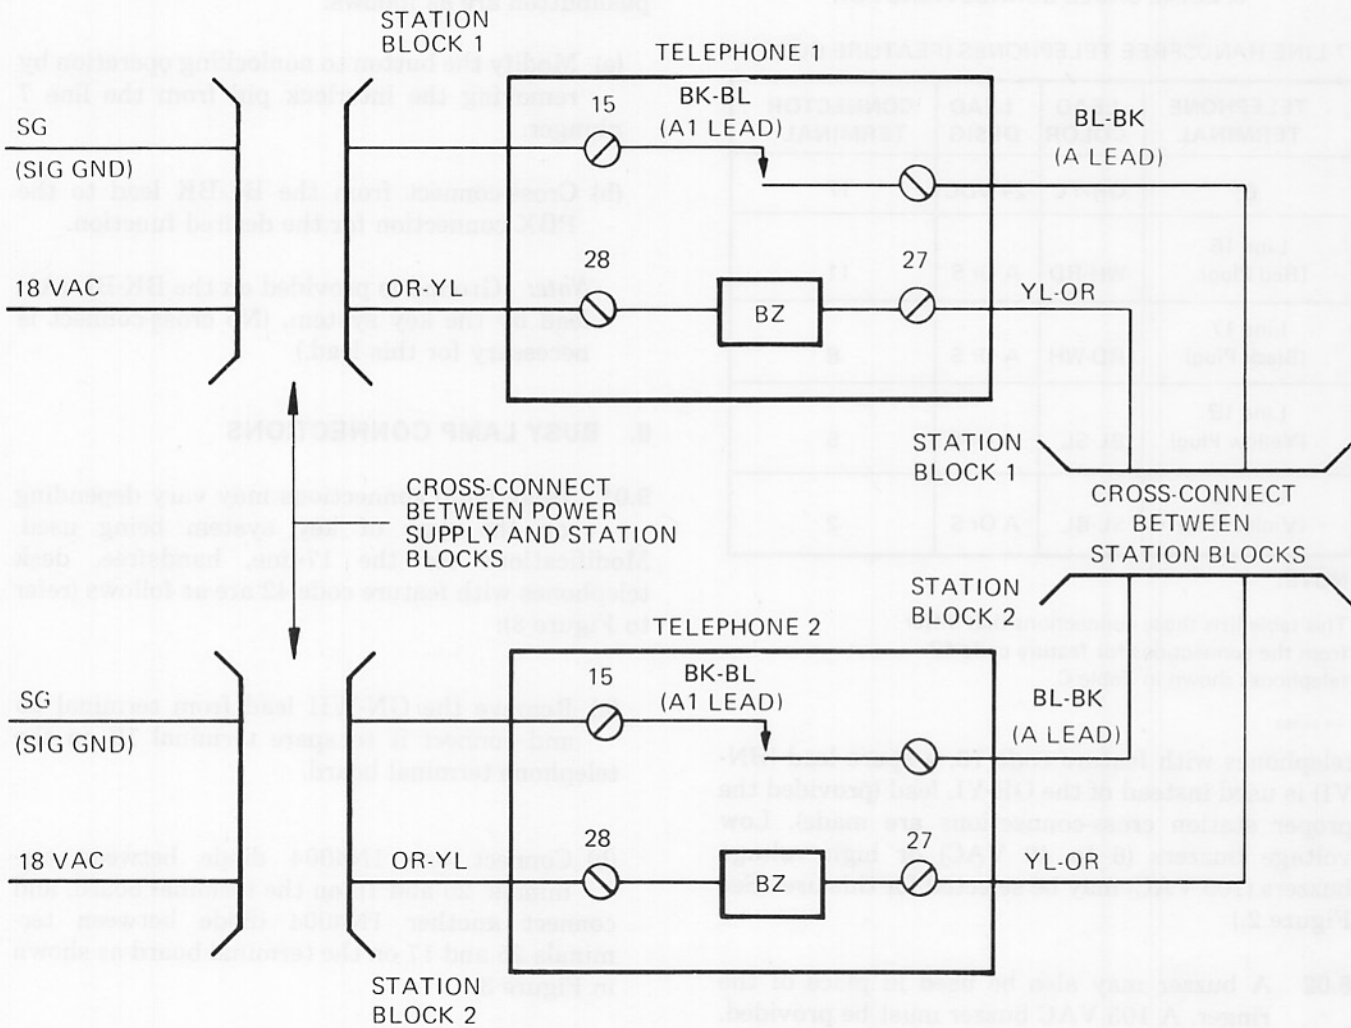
STATION BLOCK 1

TELEPHONE 1

SG

(SIG GND)

15

BK-BL

(A1 LEAD)

BL-BK

(A LEAD)

18 VAC

OR-YL

28

BZ

27

YL-OR

STATION BLOCK 1

CROSS-CONNECT BETWEEN POWER SUPPLY AND STATION BLOCKS

CROSS-CONNECT BETWEEN STATION BLOCKS

STATION BLOCK 2

TELEPHONE 2

SG

(SIG GND)

15

BK-BL

(A1 LEAD)

BL-BK

(A LEAD)

18 VAC

OR-YL

28

BZ

27

YL-OR

STATION BLOCK 2